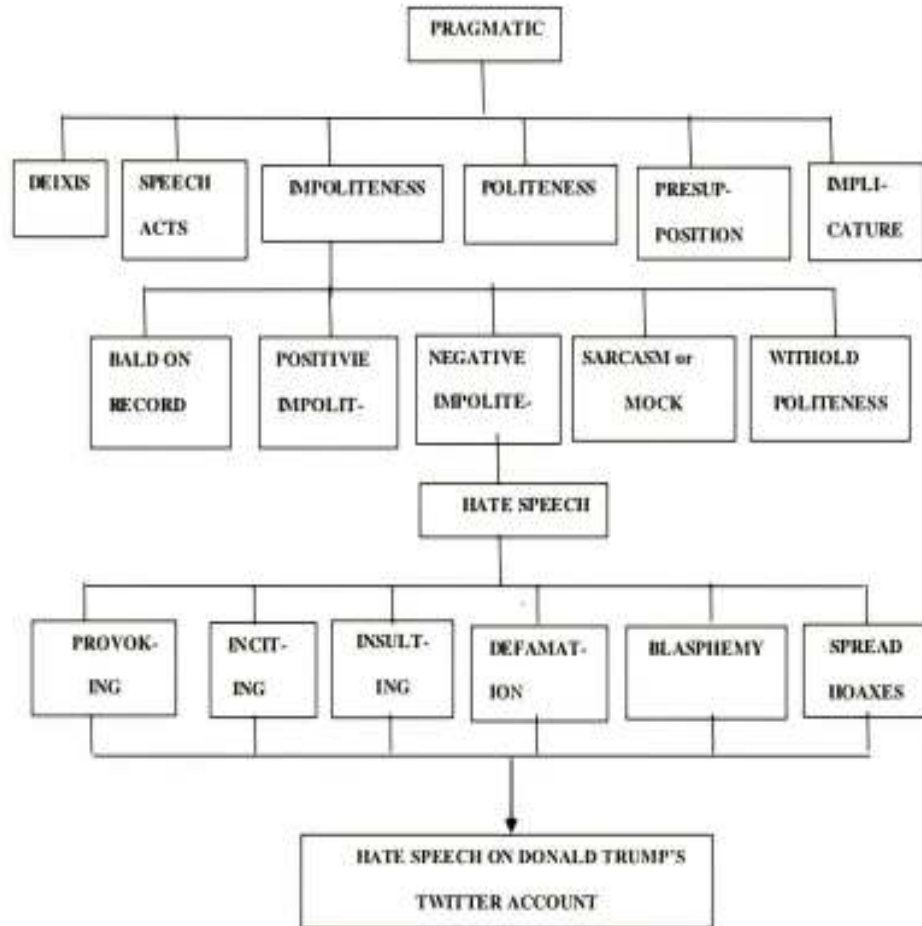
PRAGMATIC

DEIXIS

SPEECH ACTS

IMPOLITENESS

POLITENESS

PRESUP-POSITION

IMPLI-CATURE

BALD ON RECORD

POSITIVIE IMPOLIT-

NEGATIVE IMPOLITE-

SARCASM or MOCK

WITHOLD POLITENESS

HATE SPEECH

PROVOK-ING

INCIT-ING

INSULT-ING

DEFAMAT-ION

BLASPHEMY

SPREAD HOAXES

HATE SPEECH ON DONALD TRUMP'S TWITTER ACCOUNT